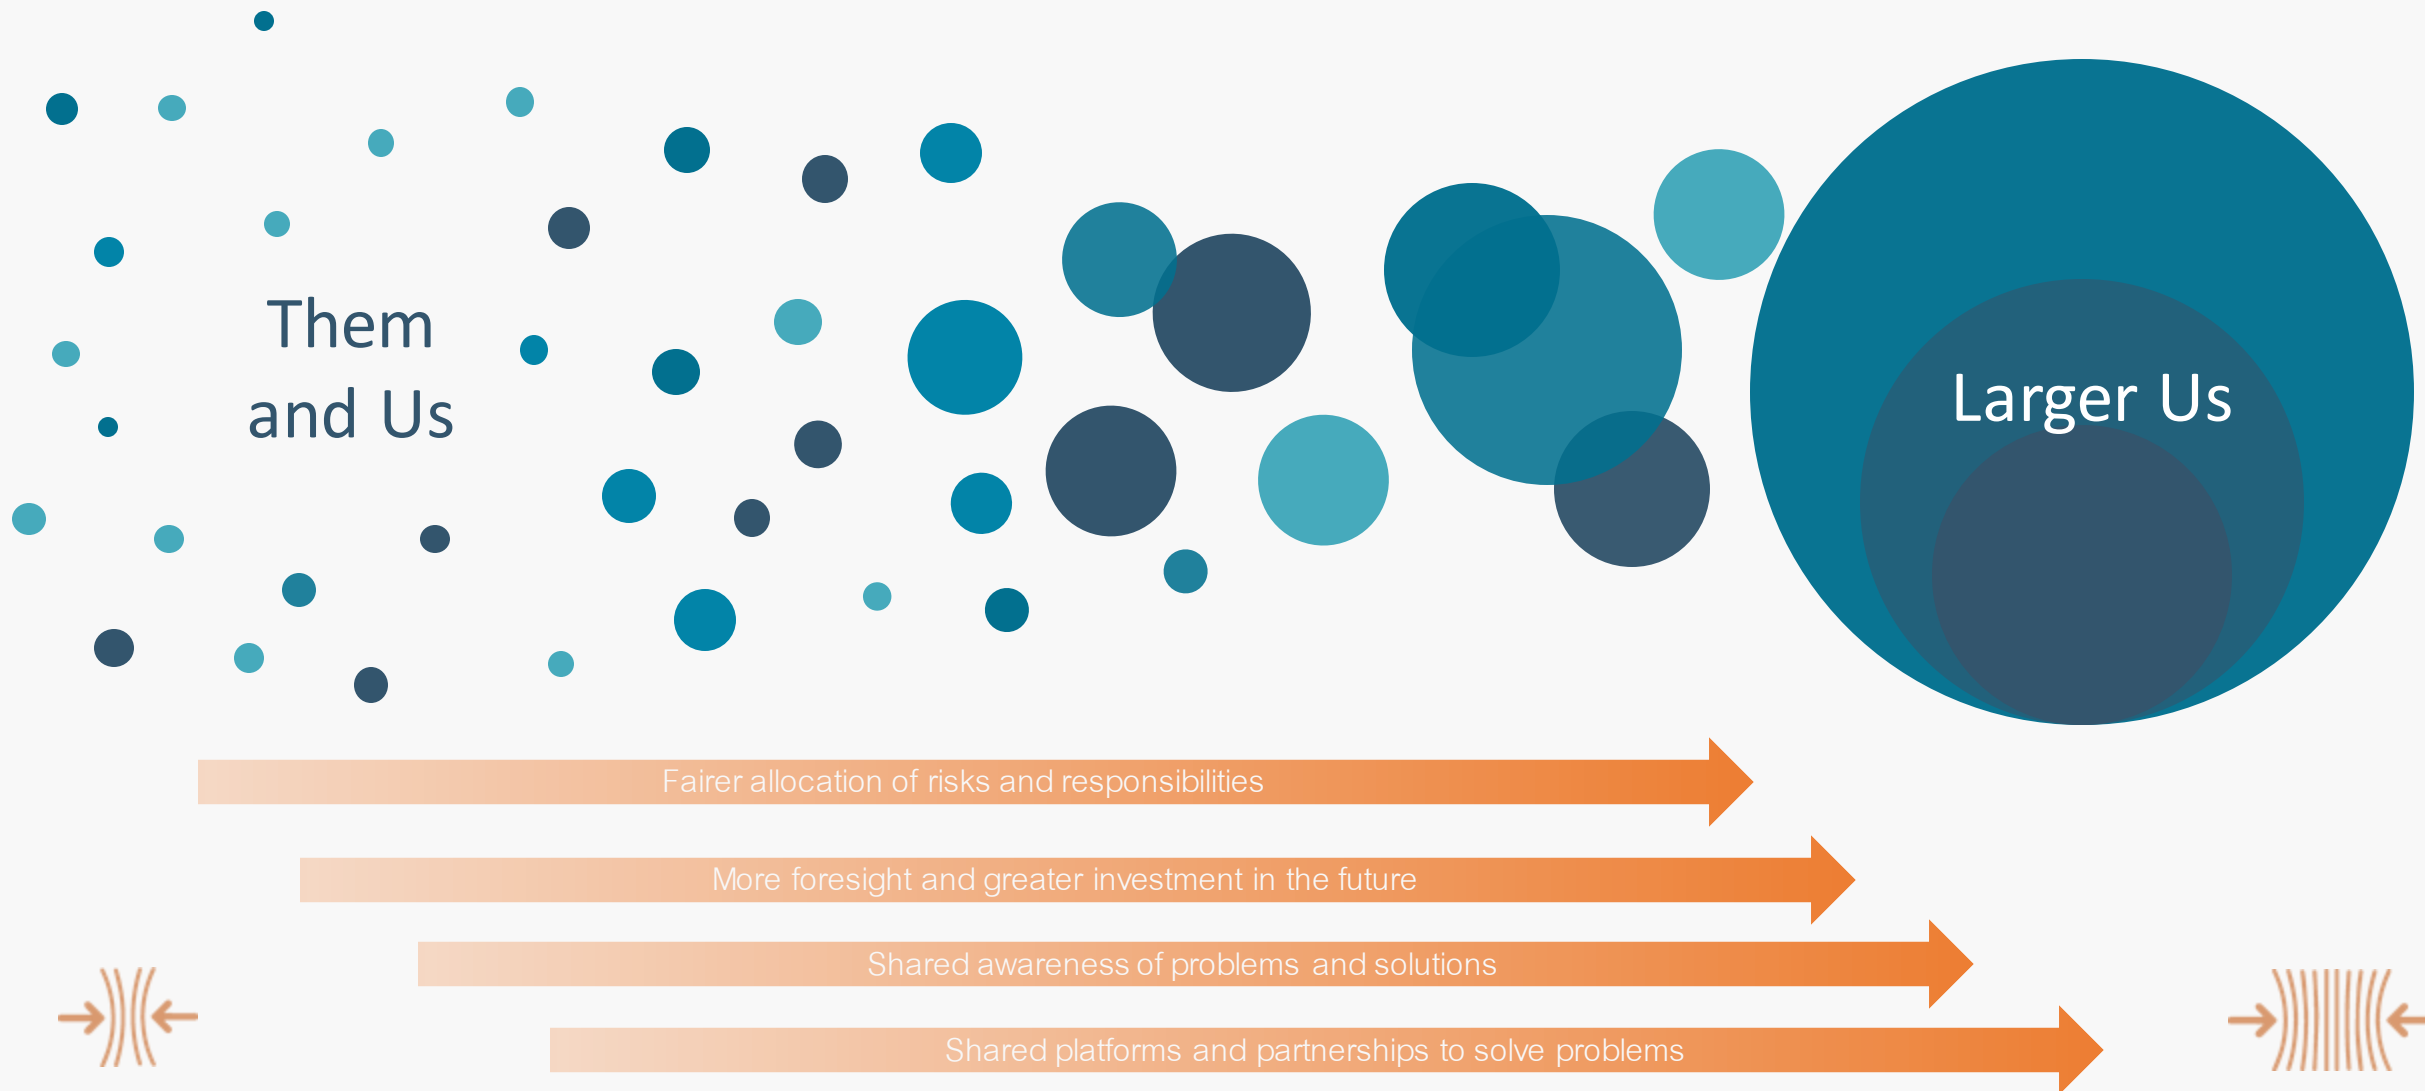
Them and Us

Larger Us

Fairer allocation of risks and responsibilities

More foresight and greater investment in the future

Shared awareness of problems and solutions

Shared platforms and partnerships to solve problems